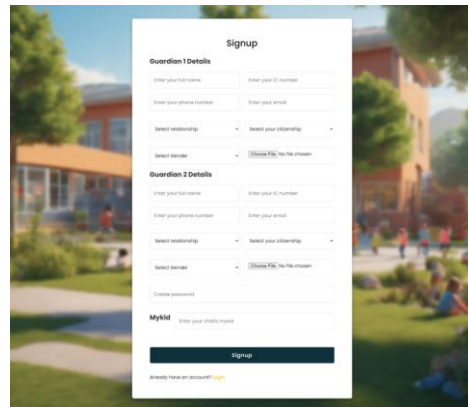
Signup

Guardian 1 Details

Enter your full name
Enter your IC number
Enter your phone number
Enter your email
Select relationship
Select your citizenship
Select Gender
Choose File No file chosen

Guardian 2 Details

Enter your full name
Enter your IC number
Enter your phone number
Enter your email
Select relationship
Select your citizenship
Select Gender
Choose File No file chosen

Create password

Mykid
Enter your child's mykid

Signup

Already have an account? Login